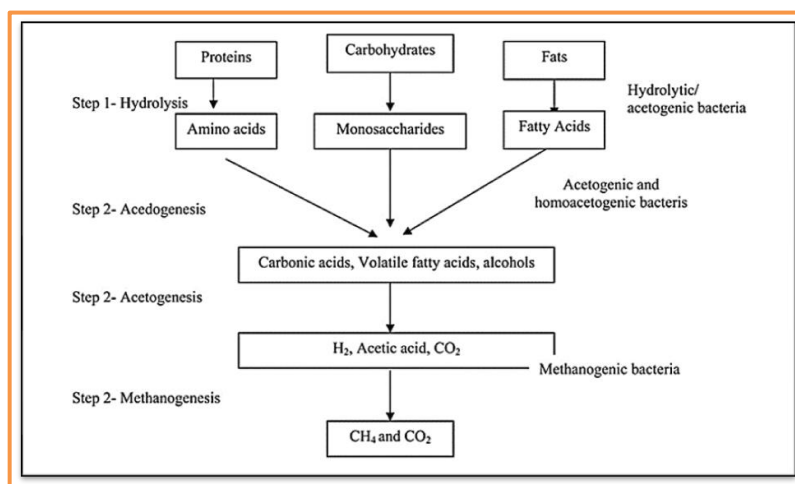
Proteins

Carbohydrates

Fats

Step 1- Hydrolysis

Hydrolytic/ acetogenic bacteria

Amino acids

Monosaccharides

Fatty Acids

Step 2- Acedogenesis

Acetogenic and homoacetogenic bacteris

Carbonic acids, Volatile fatty acids, alcohols

Step 2- Acetogenesis

$H_2$, Acetic acid, $CO_2$

Methanogenic bacteria

Step 2- Methanogenesis

$CH_4$ and $CO_2$